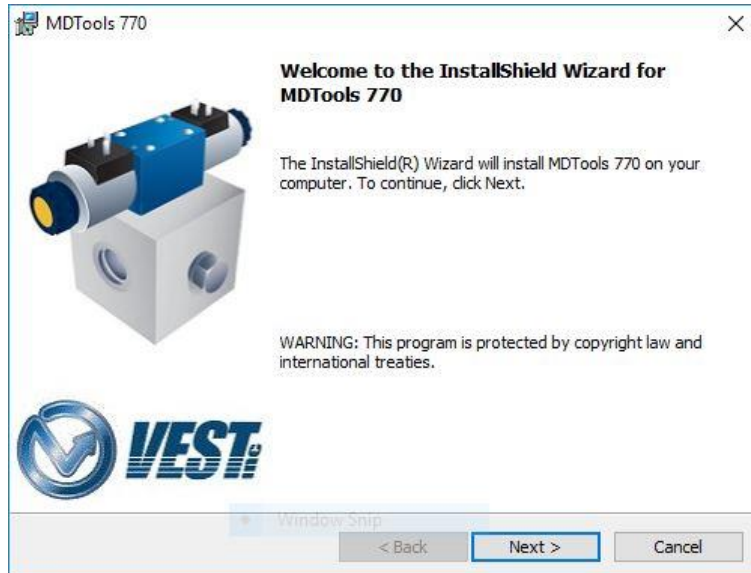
MDTools 770

×

Welcome to the InstallShield Wizard for MDTools 770

The InstallShield(R) Wizard will install MDTools 770 on your computer. To continue, click Next.

WARNING: This program is protected by copyright law and international treaties.

VEST

Window Snip

< Back

Next >

Cancel